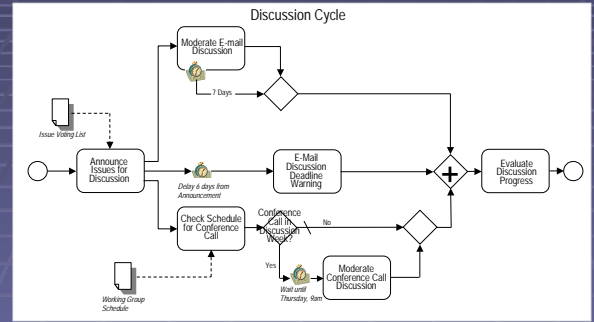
Discussion Cycle

Moderate E-mail Discussion

7 Days

Issue Voting List

Announce Issues for Discussion

Delay 6 days from Announcement

E-Mail Discussion Deadline Warning

Evaluate Discussion Progress

Check Schedule for Conference Call

Conference Call in Discussion Week?

No

Yes

Working Group Schedule

Wait until Thursday, 9am

Moderate Conference Call Discussion